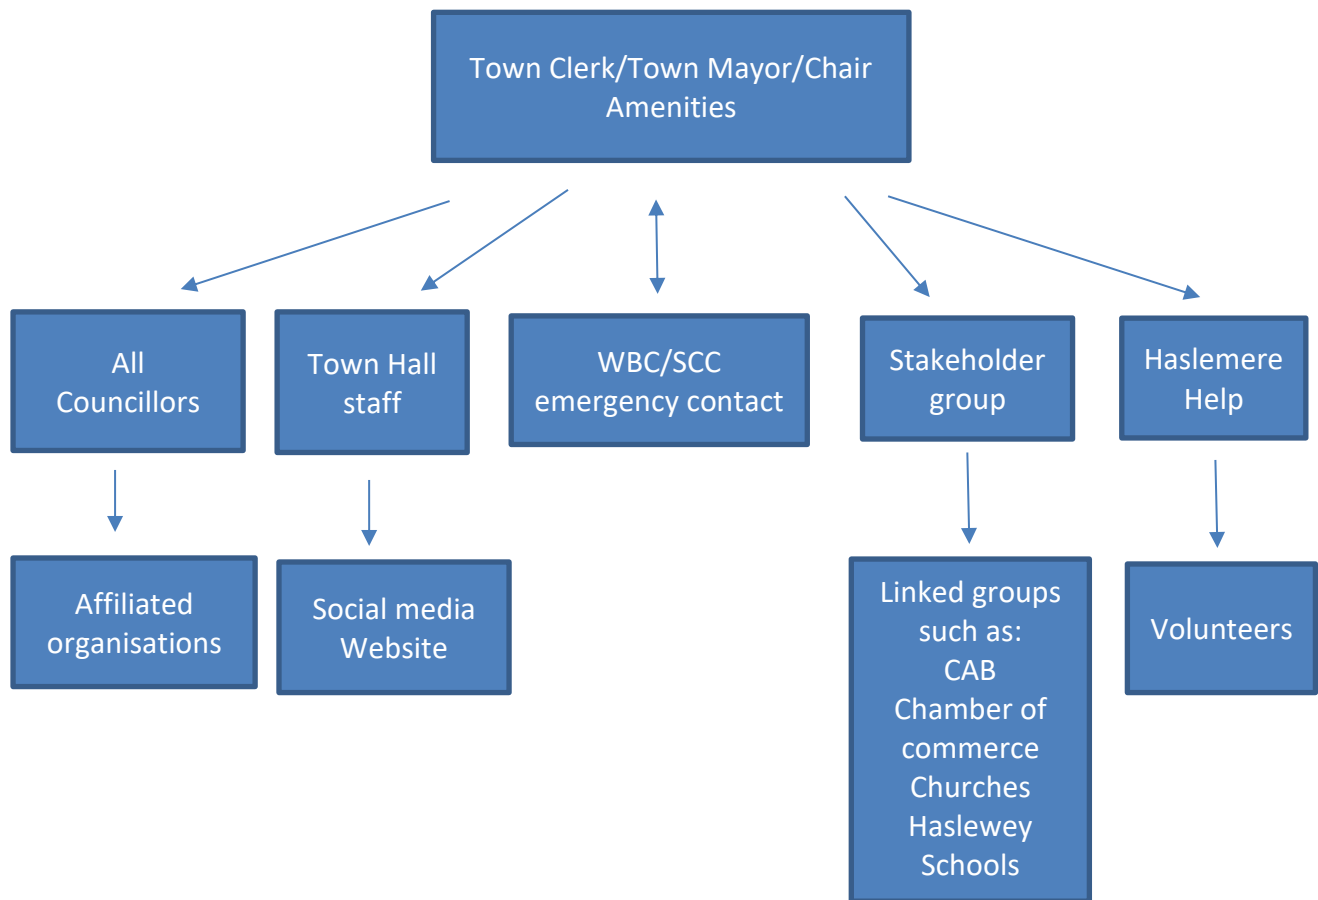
Town Clerk/Town Mayor/Chair Amenities

All Councillors

Town Hall staff

WBC/SCC emergency contact

Stakeholder group

Haslemere Help

Affiliated organisations

Social media
Website

Linked groups such as:
CAB
Chamber of commerce
Churches
Haslewey
Schools

Volunteers